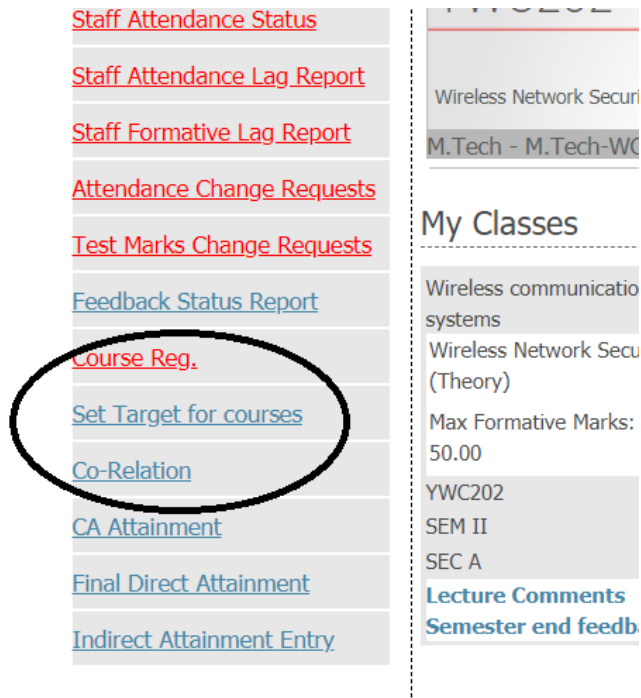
Staff Attendance Status

Staff Attendance Lag Report

Staff Formative Lag Report

Attendance Change Requests

Test Marks Change Requests

Feedback Status Report

Course Reg.

Set Target for courses

Co-Relation

CA Attainment

Final Direct Attainment

Indirect Attainment Entry

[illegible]

Wireless Network Securi

M.Tech - M.Tech-WC

My Classes

Wireless communicatio systems

Wireless Network Secu (Theory)

Max Formative Marks: 50.00

YWC202

SEM II

SEC A

Lecture Comments

Semester end feedba